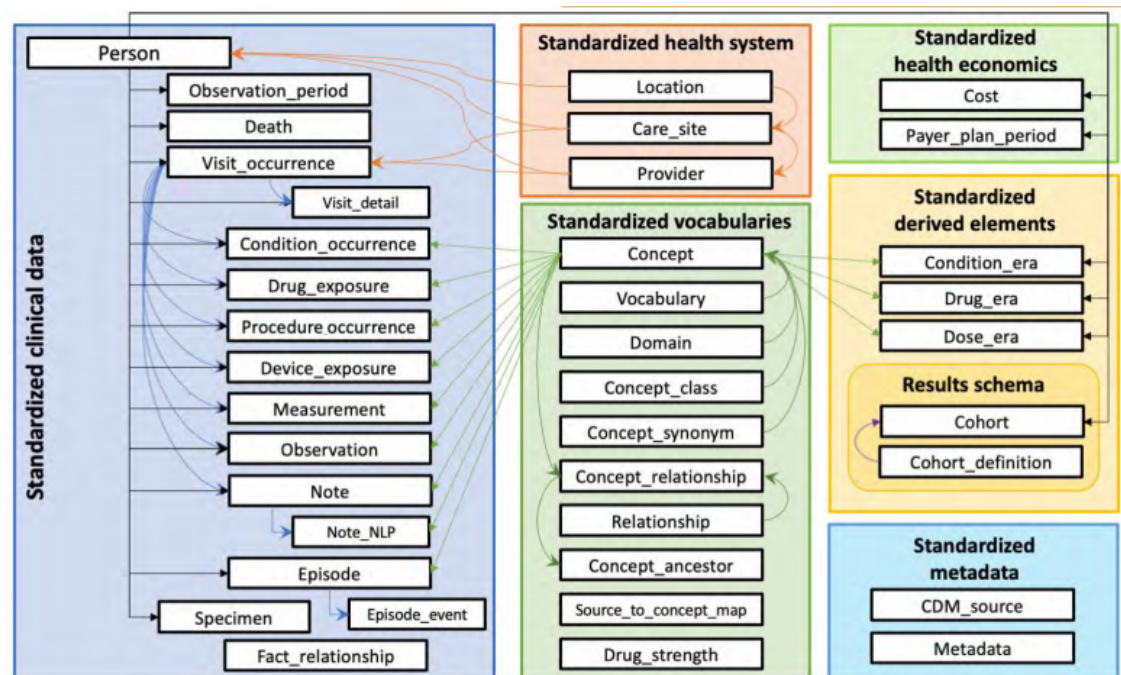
Standardized clinical data

Person

Observation_period

Death

Visit_occurrence

Visit_detail

Condition_occurrence

Drug_exposure

Procedure occurrence

Device_exposure

Measurement

Observation

Note

Note_NLP

Episode

Episode_event

Specimen

Fact_relationship

Standardized health system

Location

Care_site

Provider

Standardized vocabularies

Concept

Vocabulary

Domain

Concept_class

Concept_synonym

Concept_relationship

Relationship

Concept_ancestor

Source_to_concept_map

Drug_strength

Standardized health economics

Cost

Payer_plan_period

Standardized derived elements

Condition_era

Drug_era

Dose_era

Results schema

Cohort

Cohort_definition

Standardized metadata

CDM_source

Metadata